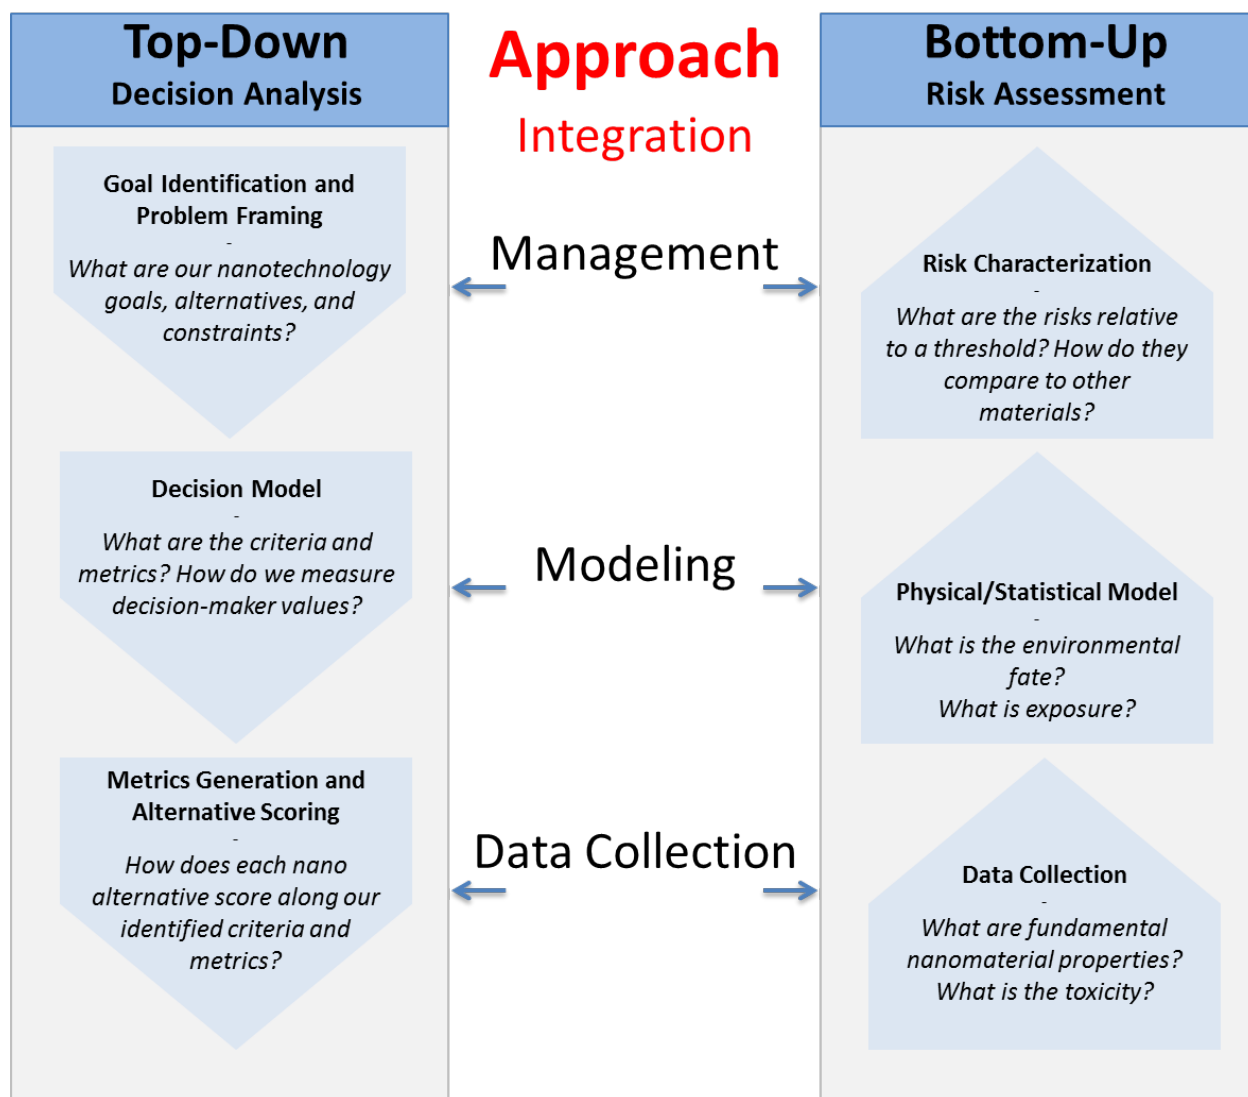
Top-Down
Decision Analysis

Approach
Integration

Bottom-Up
Risk Assessment

Goal Identification and Problem Framing
-
What are our nanotechnology goals, alternatives, and constraints?

Management

Risk Characterization
-
What are the risks relative to a threshold? How do they compare to other materials?

Decision Model
-
What are the criteria and metrics? How do we measure decision-maker values?

Modeling

Physical/Statistical Model
-
What is the environmental fate?
What is exposure?

Metrics Generation and Alternative Scoring
-
How does each nano alternative score along our identified criteria and metrics?

Data Collection

Data Collection
-
What are fundamental nanomaterial properties?
What is the toxicity?